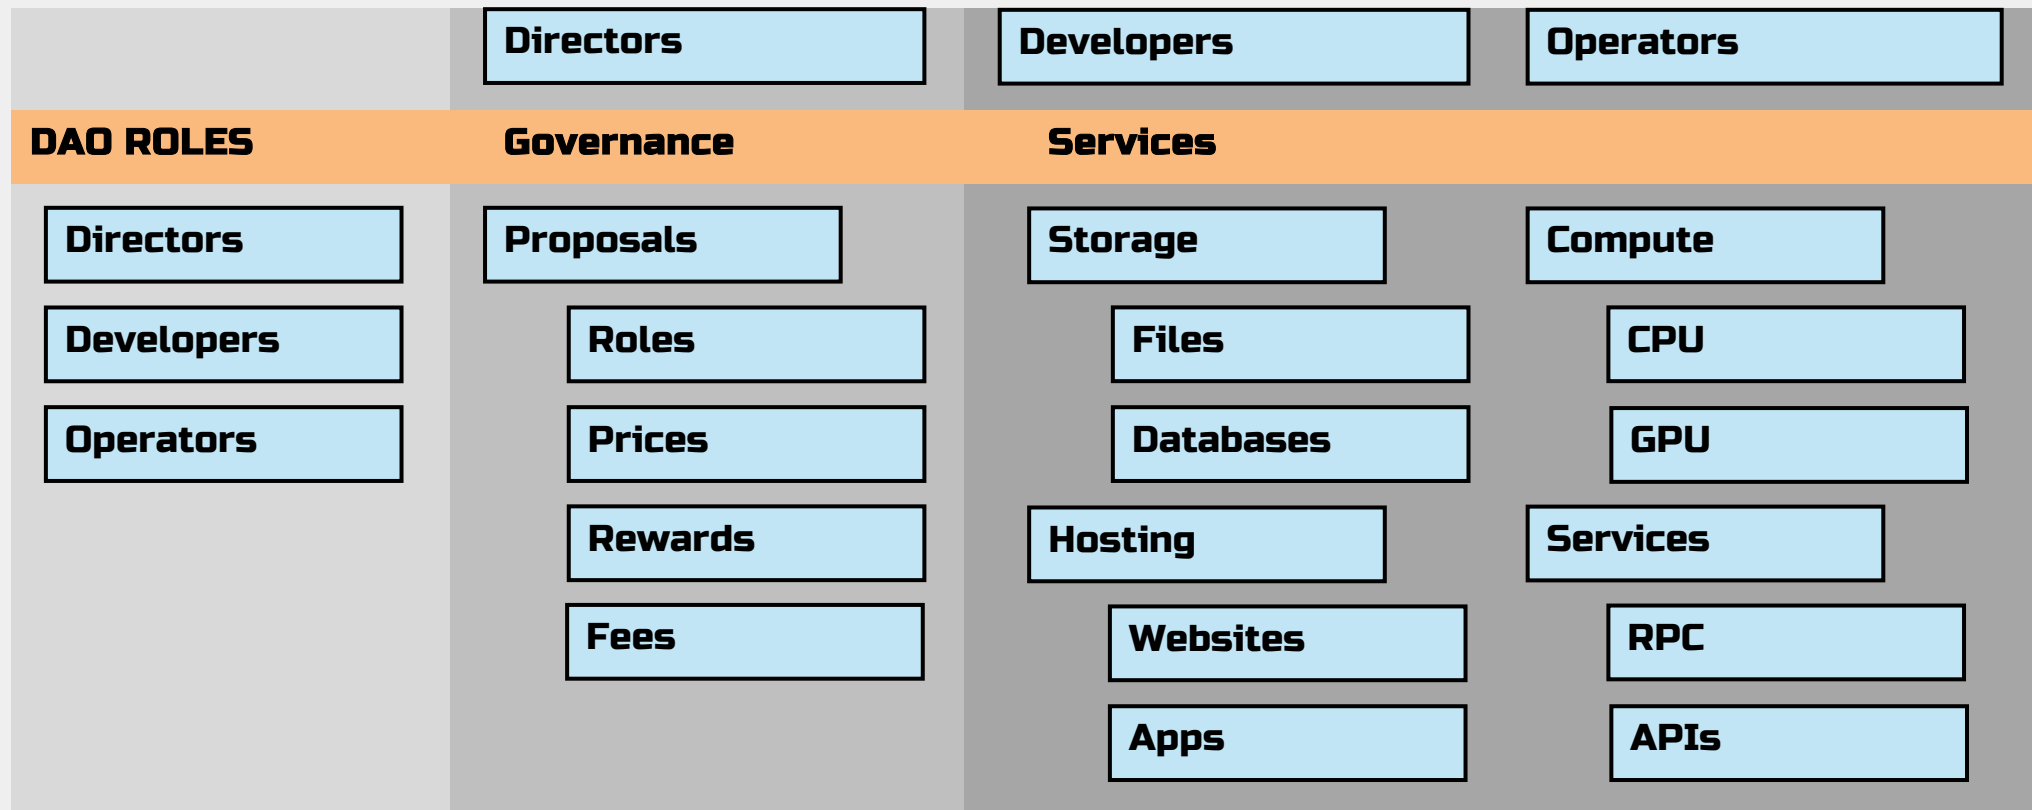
Directors

Developers

Operators

DAO ROLES

Governance

Services

Directors

Developers

Operators

Proposals

Roles

Prices

Rewards

Fees

Storage

Files

Databases

Hosting

Websites

Apps

Compute

CPU

GPU

Services

RPC

APIs